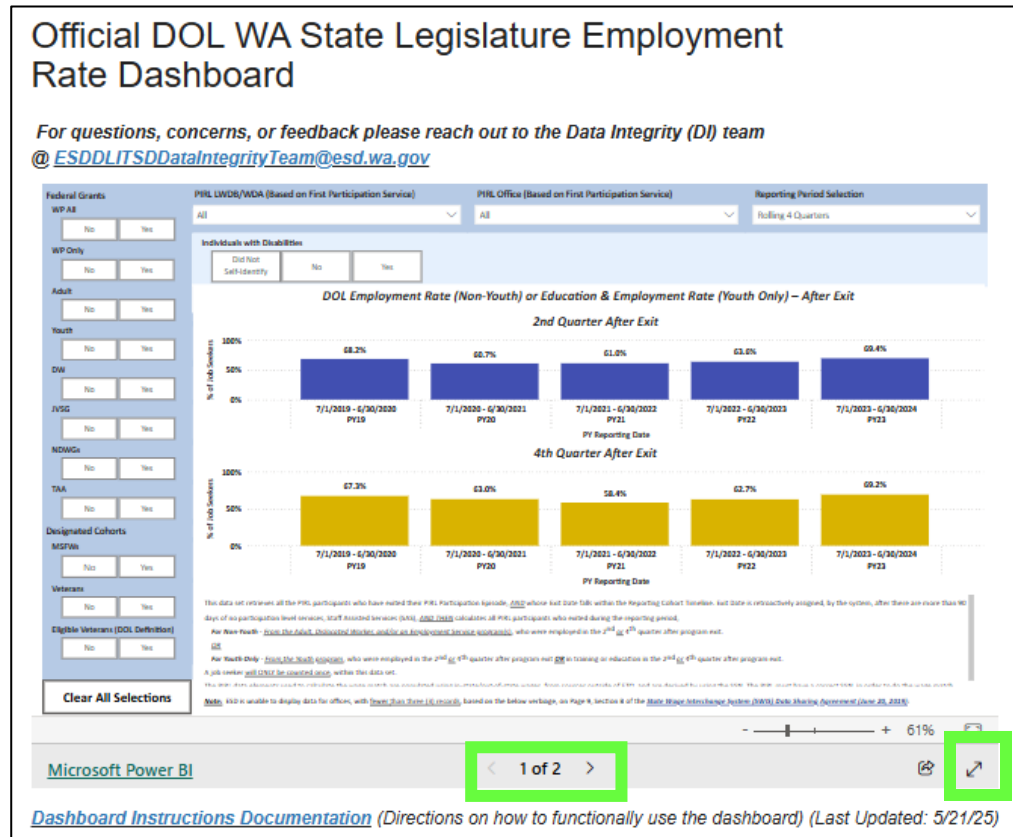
Official DOL WA State Legislature Employment Rate Dashboard

For questions, concerns, or feedback please reach out to the Data Integrity (DI) team @ ESDDLITSDDataIntegrityTeam@esd.wa.gov

Federal Grants

WP All

No Yes

WP Only

No Yes

Adult

No Yes

Youth

No Yes

DW

No Yes

JVSG

No Yes

NDWGs

No Yes

TAA

No Yes

Designated Cohorts

MSFWs

No Yes

Veterans

No Yes

Eligible Veterans (DOL Definition)

No Yes

Clear All Selections

PIRL LWDB/WDA (Based on First Participation Service)

All

PIRL Office (Based on First Participation Service)

All

Reporting Period Selection

Rolling 4 Quarters

Individuals with Disabilities

Did Not Self-Identify No Yes

DOL Employment Rate (Non-Youth) or Education & Employment Rate (Youth Only) – After Exit

2nd Quarter After Exit

100%

50%

0%

% of Job Seekers

68.2% 60.7% 61.0% 63.6% 69.4%

7/1/2019 - 6/30/2020 PY19

7/1/2020 - 6/30/2021 PY20

7/1/2021 - 6/30/2022 PY21

7/1/2022 - 6/30/2023 PY22

7/1/2023 - 6/30/2024 PY23

PY Reporting Date

4th Quarter After Exit

100%

50%

0%

% of Job Seekers

67.3% 63.0% 58.4% 62.7% 69.2%

7/1/2019 - 6/30/2020 PY19

7/1/2020 - 6/30/2021 PY20

7/1/2021 - 6/30/2022 PY21

7/1/2022 - 6/30/2023 PY22

7/1/2023 - 6/30/2024 PY23

PY Reporting Date

This data set retrieves all the PIRL participants who have exited their PIRL Participation Episode, AND whose Exit Date falls within the Reporting Cohort Timeline. Exit Date is retroactively assigned, by the system, after there are more than 90 days of no participation level services, Staff Assisted Services (SAS), AND THEN calculates all PIRL participants who exited during the reporting period.

For Non-Youth - From the Adult, Dislocated Worker and/or an Employment Service program(s), who were employed in the 2nd or 4th quarter after program exit.

OR

For Youth Only - From the Youth program, who were employed in the 2nd or 4th quarter after program exit OR in training or education in the 2nd or 4th quarter after program exit.

A job seeker will ONLY be counted once, within this data set.

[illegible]

Note: ESD is unable to display data for offices, with fewer than three (3) records, based on the below verbiage, on Page 9, Section 8 of the State Wage Interchange System (SWIS) Data Sharing Agreement (June 20, 2019)

- + 61%

Microsoft Power BI

1 of 2

Dashboard Instructions Documentation (Directions on how to functionally use the dashboard) (Last Updated: 5/21/25)